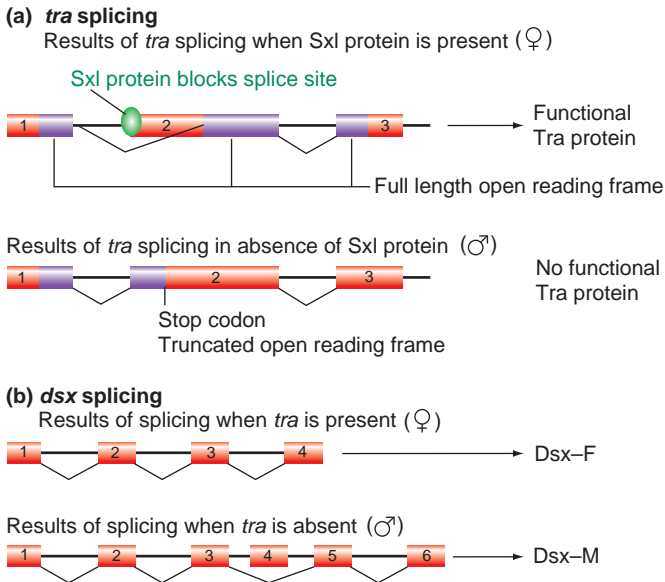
(a) *tra* splicing
Results of *tra* splicing when Sxl protein is present (♀)

Sxl protein blocks splice site

1
2
3
Functional Tra protein

Full length open reading frame

Results of *tra* splicing in absence of Sxl protein (♂)

1
2
3
No functional Tra protein

Stop codon
Truncated open reading frame

(b) *dsx* splicing
Results of splicing when *tra* is present (♀)

1
2
3
4
Dsx–F

Results of splicing when *tra* is absent (♂)

1
2
3
4
5
6
Dsx–M